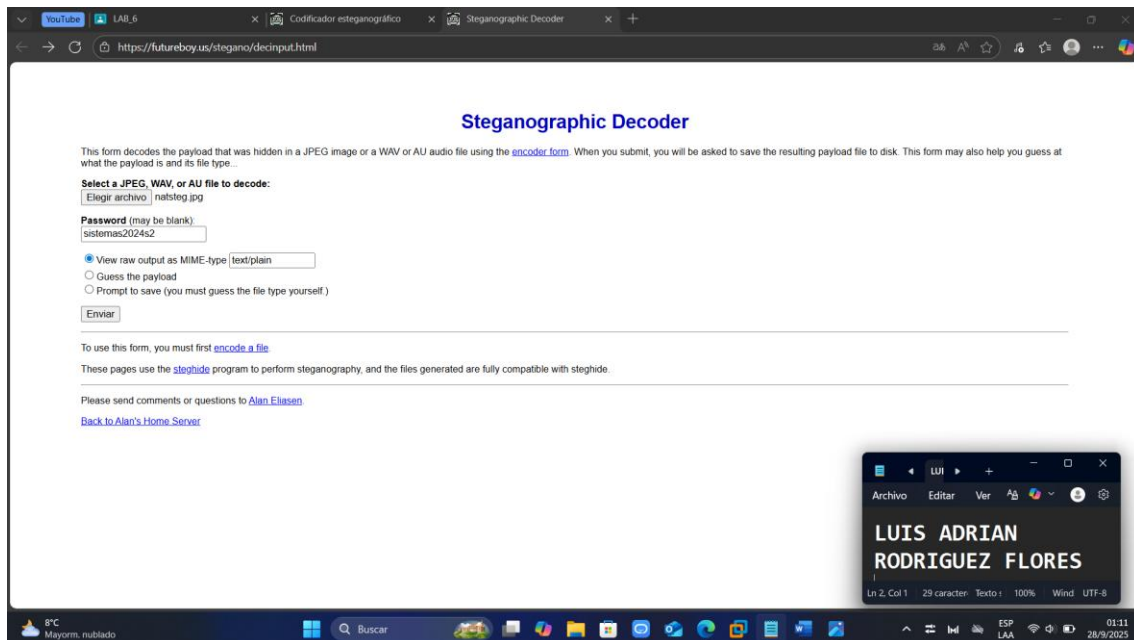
YouTube LAB_6 × Codificador esteganográfico × Steganographic Decoder × +

https://futureboy.us/stegano/decinput.html

Steganographic Decoder

This form decodes the payload that was hidden in a JPEG image or a WAV or AU audio file using the encoder form. When you submit, you will be asked to save the resulting payload file to disk. This form may also help you guess at what the payload is and its file type...

Select a JPEG, WAV, or AU file to decode:
Elegir archivo natsteg.jpg

Password (may be blank):
sistemas2024s2

View raw output as MIME-type text/plain
Guess the payload
Prompt to save (you must guess the file type yourself.)

Enviar

To use this form, you must first encode a file.

These pages use the steghide program to perform steganography, and the files generated are fully compatible with steghide.

Please send comments or questions to Alan Eliasen.

Back to Alan's Home Server

LUI

Archivo Editar Ver

LUIS ADRIAN
RODRIGUEZ FLORES

Ln 2, Col 1 29 caracter Texto 100% Wind UTF-8

8°C
Mayorm. nublado

Buscar

ESP
LAA

01:11
28/9/2025